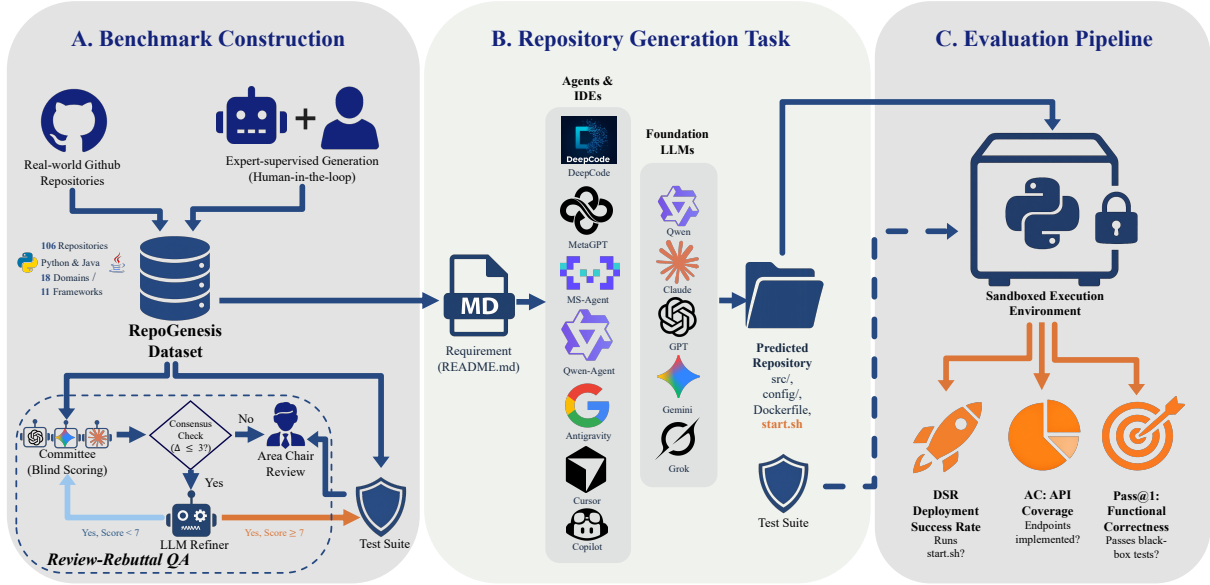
A. Benchmark Construction

Real-world Github Repositories

Expert-supervised Generation (Human-in-the-loop)

106 Repositories
Python & Java
18 Domains /
11 Frameworks

RepoGenesis Dataset

Committee (Blind Scoring)

Consensus Check ($\Delta \leq 3$?)

No

Area Chair Review

Yes

Yes, Score < 7

LLM Refiner

Yes, Score ≥ 7

Test Suite

Review-Rebuttal QA

B. Repository Generation Task

Agents & IDEs

DeepCode
DeepCode
MetaGPT
MS-Agent
Qwen-Agent
Antigravity
Cursor
Copilot

Foundation LLMs

Qwen
Claude
GPT
Gemini
Grok

MD

Requirement (README.md)

Predicted Repository
src/,
config/,
Dockerfile,
start.sh

Test Suite

C. Evaluation Pipeline

Sandboxed Execution Environment

DSR Deployment Success Rate
Runs start.sh?

AC: API Coverage
Endpoints implemented?

Pass@1: Functional Correctness
Passes black-box tests?